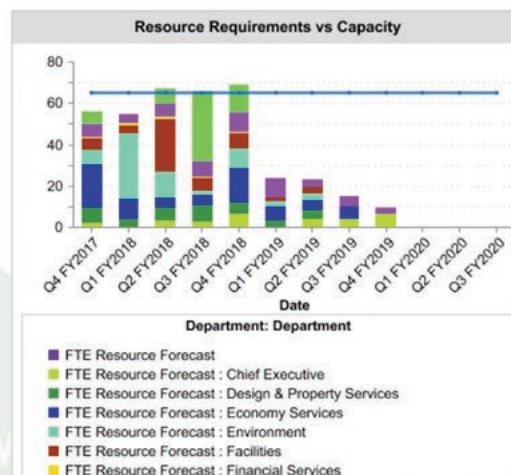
Resource Requirements vs Capacity

80
60
40
20
0

Q4 FY2017
Q1 FY2018
Q2 FY2018
Q3 FY2018
Q4 FY2018
Q1 FY2019
Q2 FY2019
Q3 FY2019
Q4 FY2019
Q1 FY2020
Q2 FY2020
Q3 FY2020

Date

Department: Department

FTE Resource Forecast
FTE Resource Forecast : Chief Executive
FTE Resource Forecast : Design & Property Services
FTE Resource Forecast : Economy Services
FTE Resource Forecast : Environment
FTE Resource Forecast : Facilities
FTE Resource Forecast : Financial Services